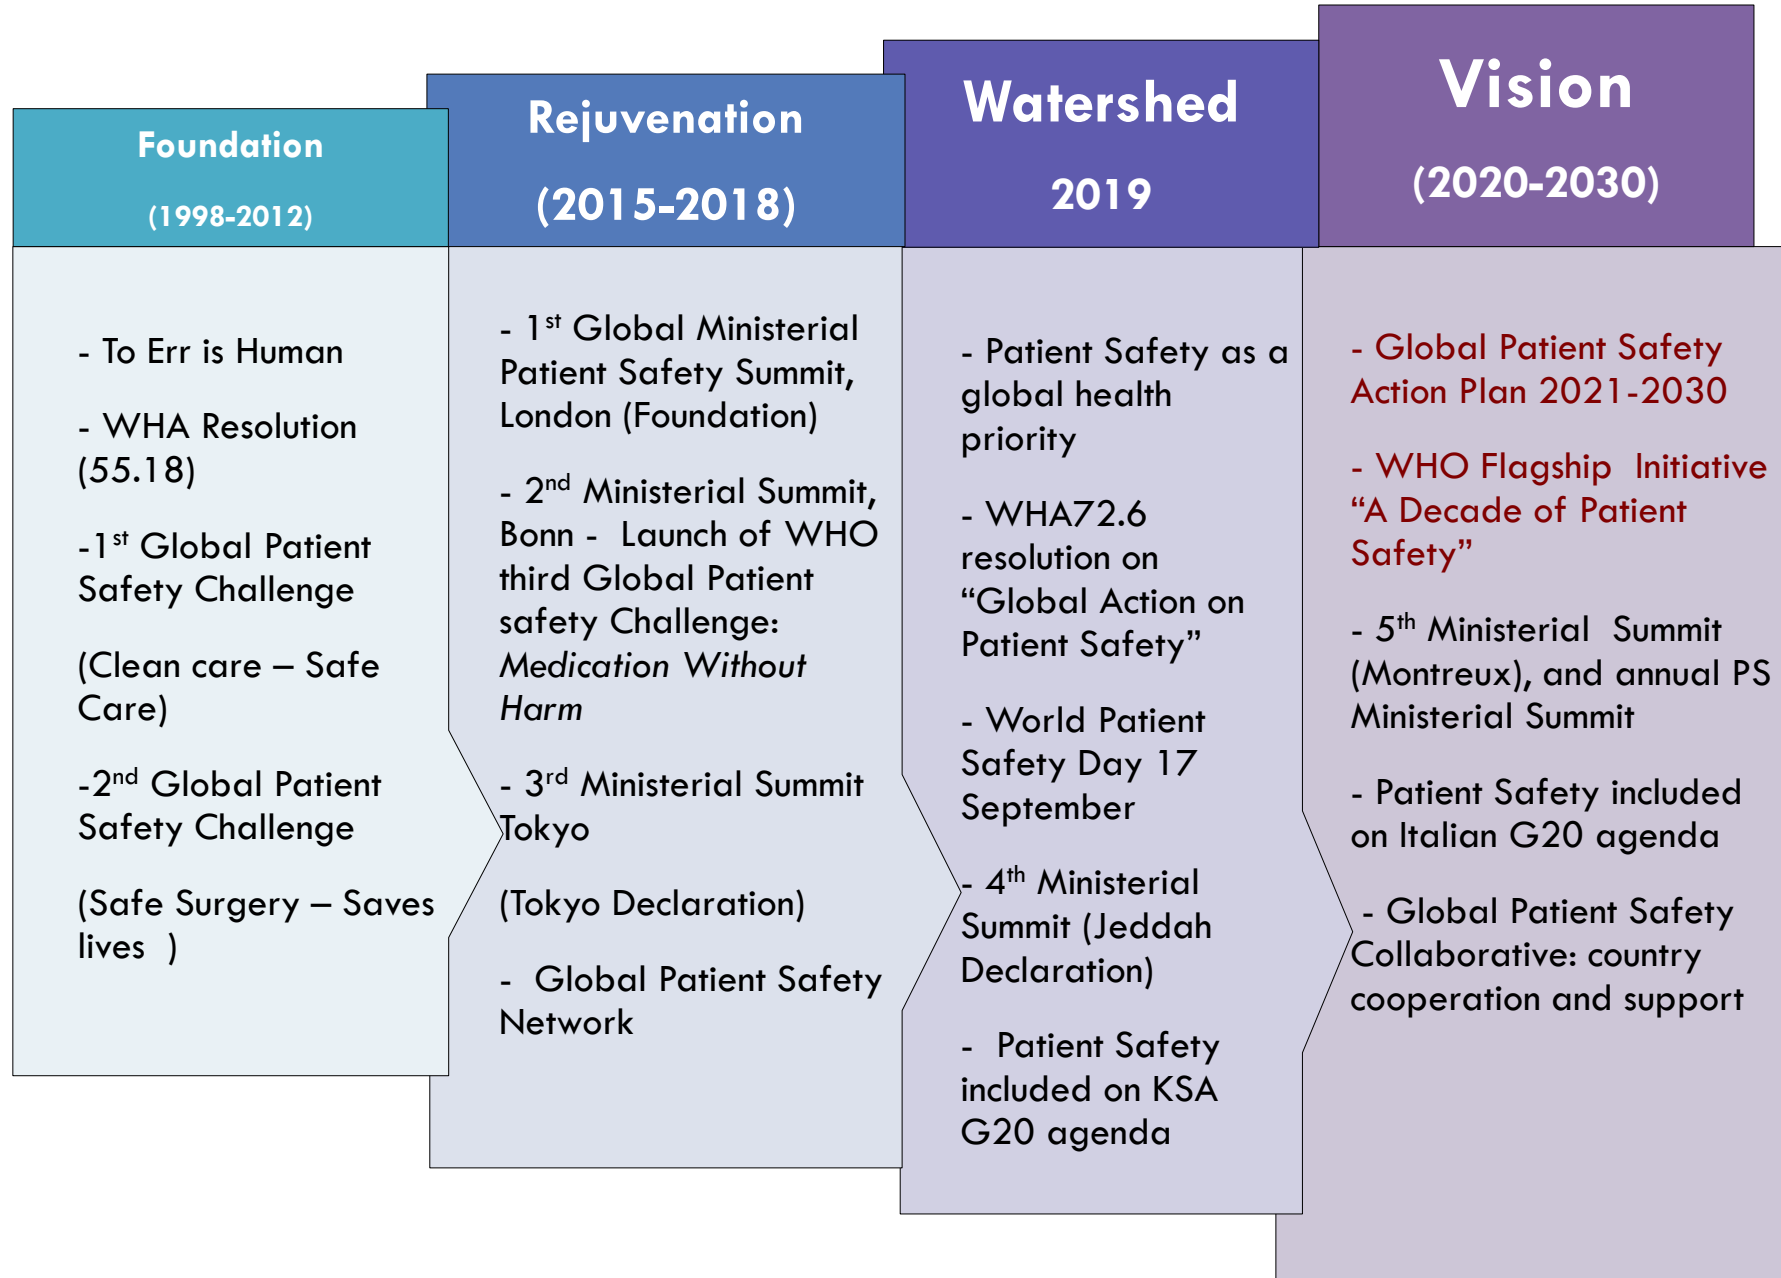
Foundation

(1998-2012)

- To Err is Human

- WHA Resolution (55.18)

-1$^{st}$ Global Patient Safety Challenge

(Clean care – Safe Care)

-2$^{nd}$ Global Patient Safety Challenge

(Safe Surgery – Saves lives )

Rejuvenation

(2015-2018)

- 1$^{st}$ Global Ministerial Patient Safety Summit, London (Foundation)

- 2$^{nd}$ Ministerial Summit, Bonn - Launch of WHO third Global Patient safety Challenge: *Medication Without Harm*

- 3$^{rd}$ Ministerial Summit Tokyo

(Tokyo Declaration)

- Global Patient Safety Network

Watershed

2019

- Patient Safety as a global health priority

- WHA72.6 resolution on "Global Action on Patient Safety"

- World Patient Safety Day 17 September

- 4$^{th}$ Ministerial Summit (Jeddah Declaration)

- Patient Safety included on KSA G20 agenda

Vision

(2020-2030)

- Global Patient Safety Action Plan 2021-2030

- WHO Flagship Initiative "A Decade of Patient Safety"

- 5$^{th}$ Ministerial Summit (Montreux), and annual PS Ministerial Summit

- Patient Safety included on Italian G20 agenda

- Global Patient Safety Collaborative: country cooperation and support